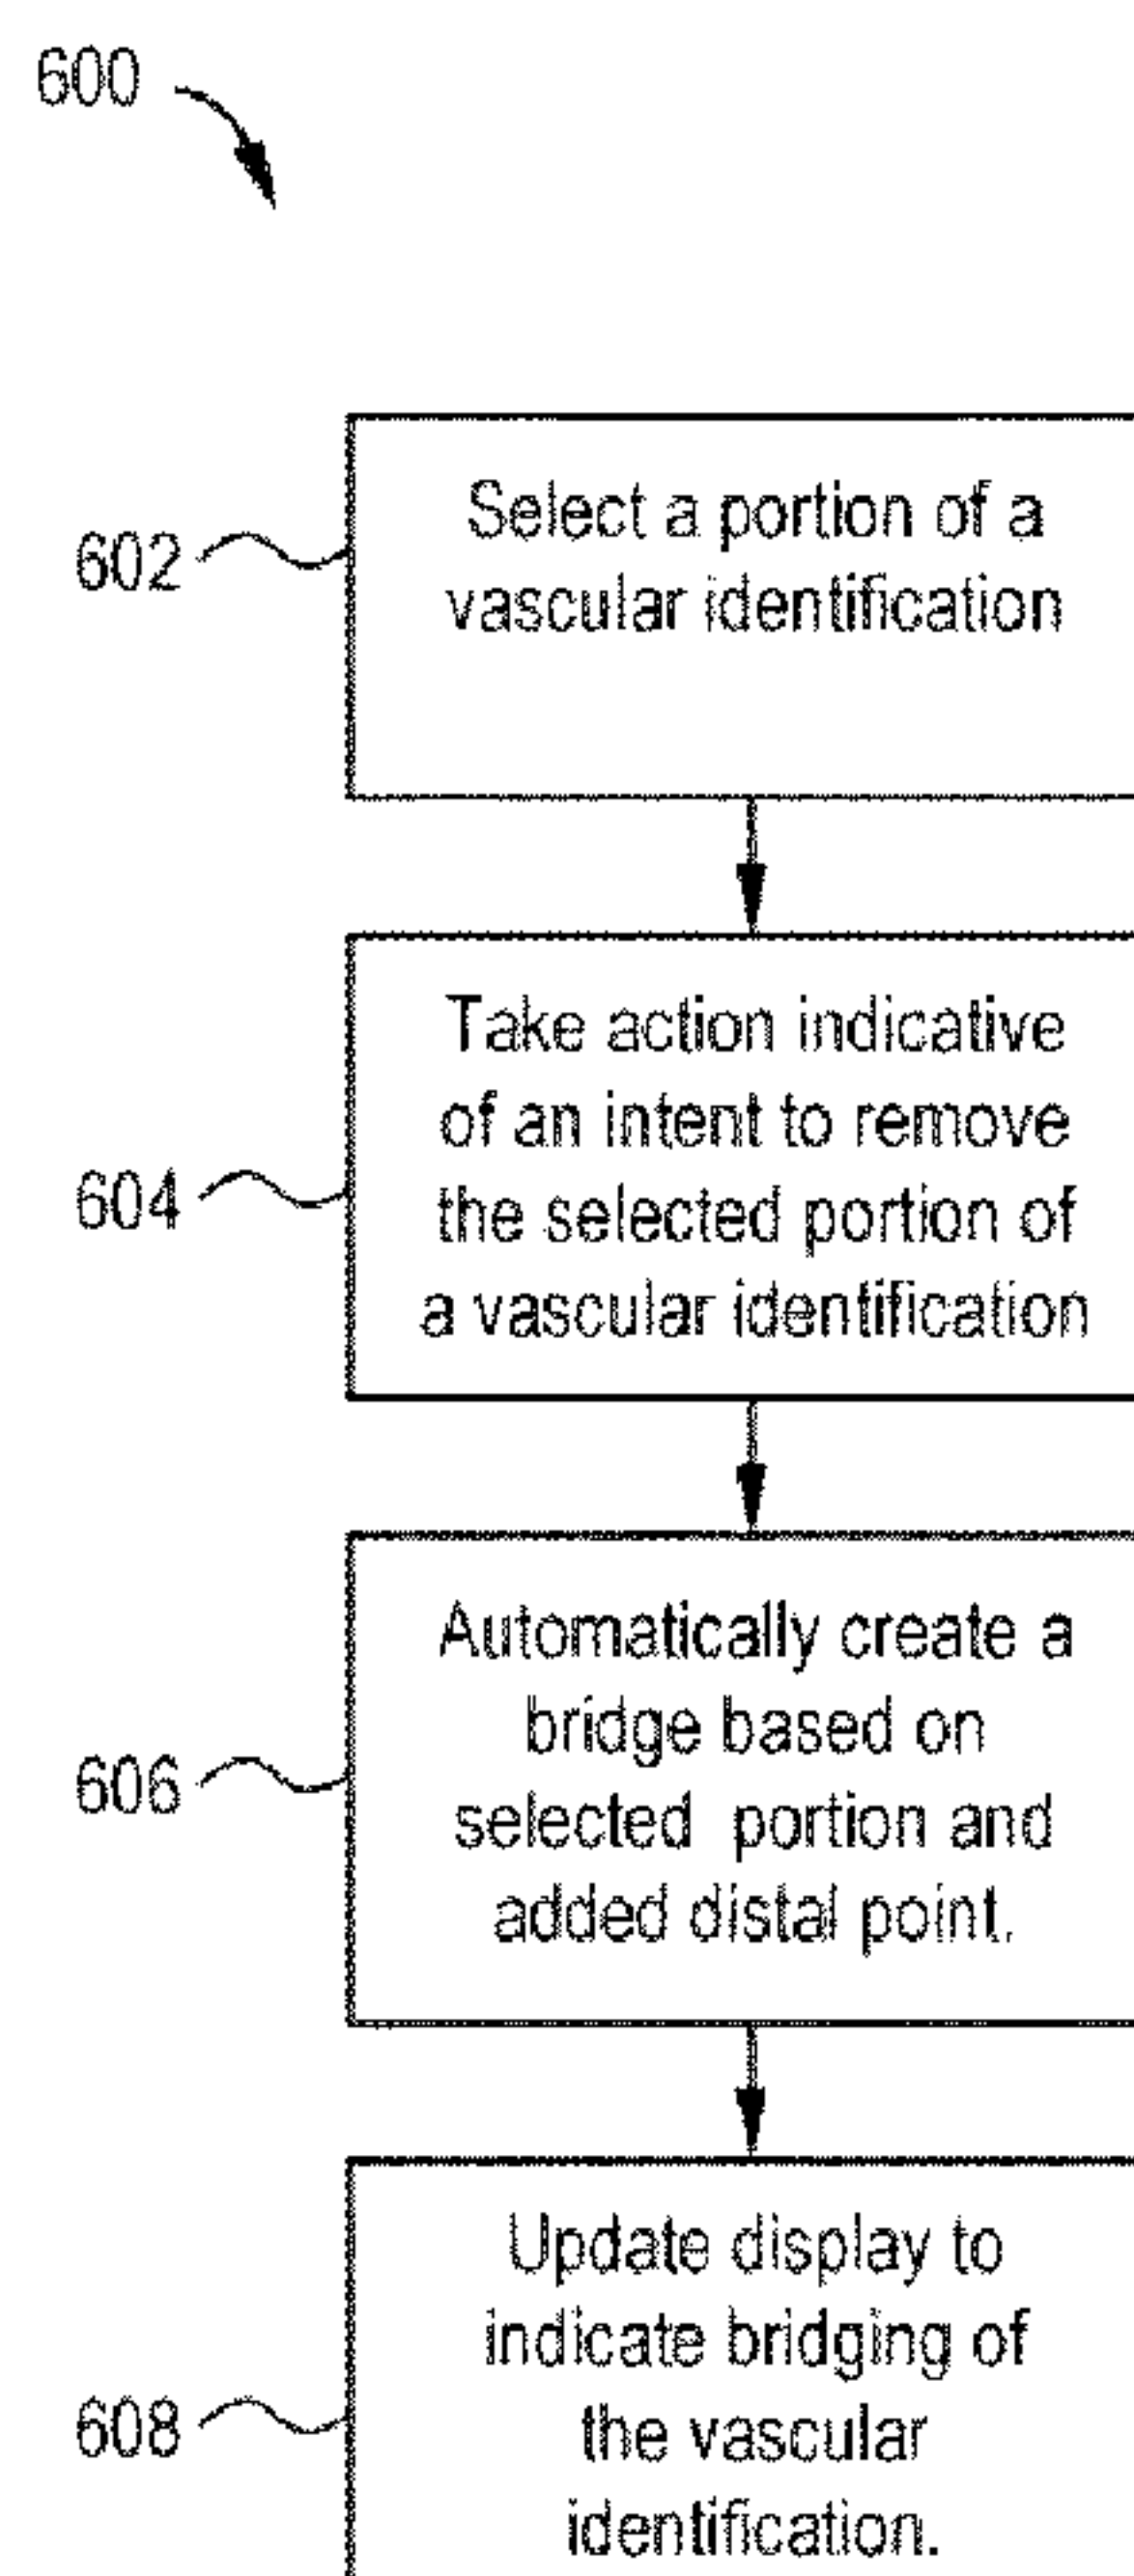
600

602

Select a portion of a vascular identification

604

Take action indicative of an intent to remove the selected portion of a vascular identification

606

Automatically create a bridge based on selected portion and added distal point.

608

Update display to indicate bridging of the vascular identification.